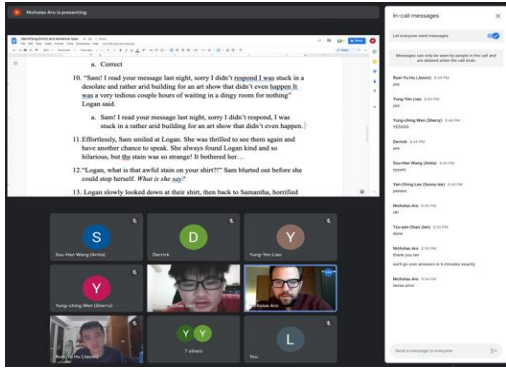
Nicholas Aro is presenting

Identifying Errors and sentence types

a. Correct

10. "Sam! I read your message last night, sorry I didn't respond I was stuck in a desolate and rather arid building for an art show that didn't even happen It was a very tedious couple hours of waiting in a dingy room for nothing" Logan said.

a. Sam! I read your message last night, sorry I didn't respond, I was stuck in a rather arid building for an art show that didn't even happen.

11. Effortlessly, Sam smiled at Logan. She was thrilled to see them again and have another chance to speak. She always found Logan kind and so hilarious, but the stain was so strange! It bothered her…

12. "Logan, what is that awful stain on your shirt?!" Sam blurted out before she could stop herself. What is the say?

13. Logan slowly looked down at their shirt, then back to Samantha, horrified

In-call messages

Let everyone send messages

Messages can only be seen by people in the call and are deleted when the call ends

Ruei-Yu Hu (Jason) 8:44 PM
yes

Yung-Yen Liao 8:44 PM
yes

Yung-ching Wen (Sherry) 8:44 PM
YESSSS

Derrick 8:44 PM
yes

Sou-Han Wang (Anita) 8:44 PM
yyyyes

Yen-Ching Lee (Sunny lee) 8:44 PM
yessss

Nicholas Aro 8:44 PM
ok!

Yu-yen Chao (Ian) 8:53 PM
done

Nicholas Aro 8:54 PM
thank you Ian
we'll go over answers in 4 minutes exactly

Nicholas Aro 8:54 PM
tense error

Send a message to everyone

Sou-Han Wang (Anita)
Derrick
Yung-Yen Liao
Yung-ching Wen (Sherry)
Nicholas Aro
Ruei-Yu Hu (Jason)
7 others
You